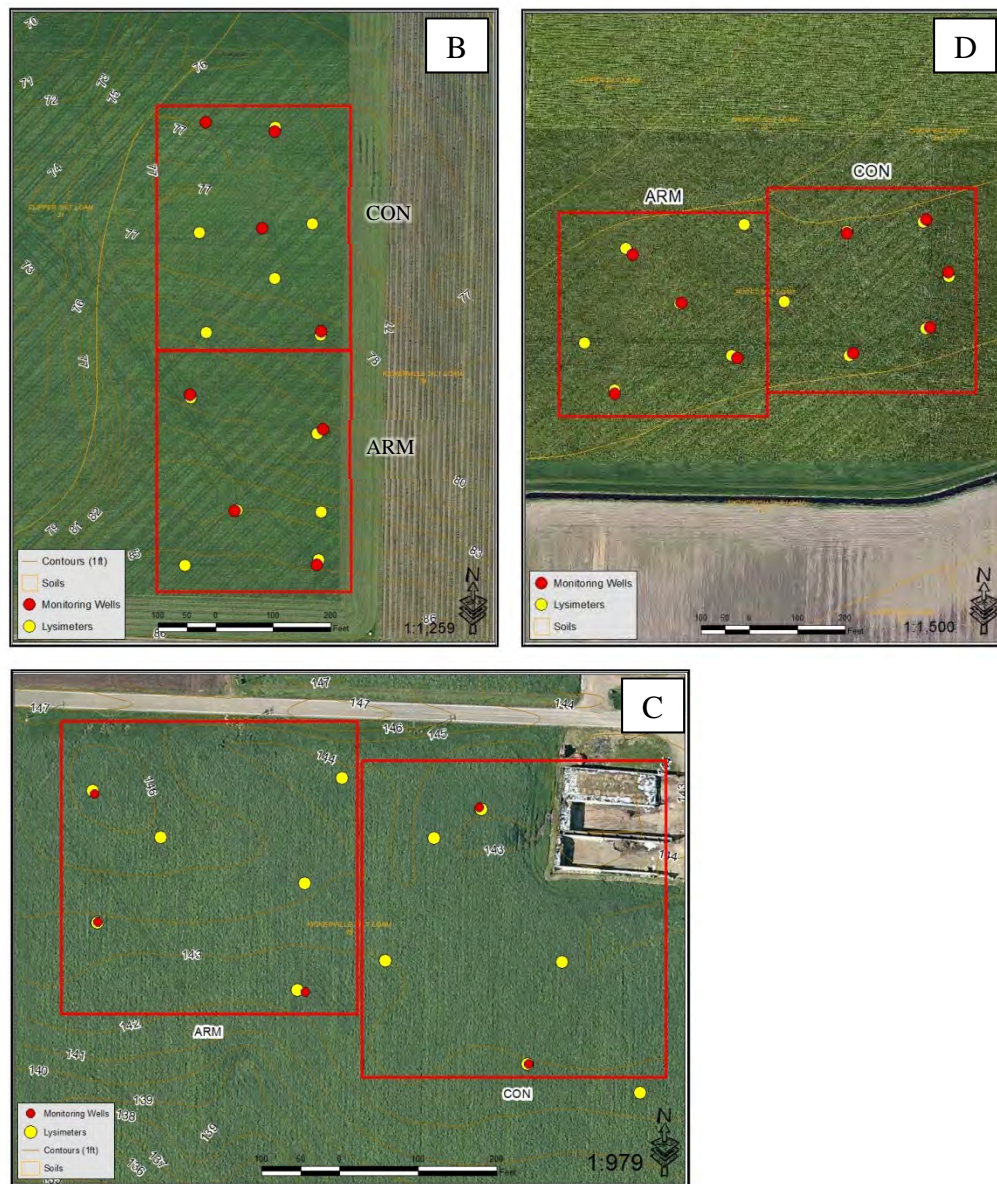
B

76
71
72
72
75
76
74
77
77
77
77
76
76
77
CON
ARM
77
78
77
80
78
81
82
83
83
86
86

Contours (1ft)
Soils
Monitoring Wells
Lysimeters

100 50 0 100 200 Feet
1:1,259
N

D

CON
ARM

Monitoring Wells
Lysimeters
Soils

100 50 0 100 200 Feet
1:1,500
N

C

147
147
147
146
145
144
144
146
143
143
144
143
142
141
140
139
138
136
137
136
ARM
CON

Monitoring Wells
Lysimeters
Contours (1ft)
Soils

100 50 0 100 200 Feet
1:979
N